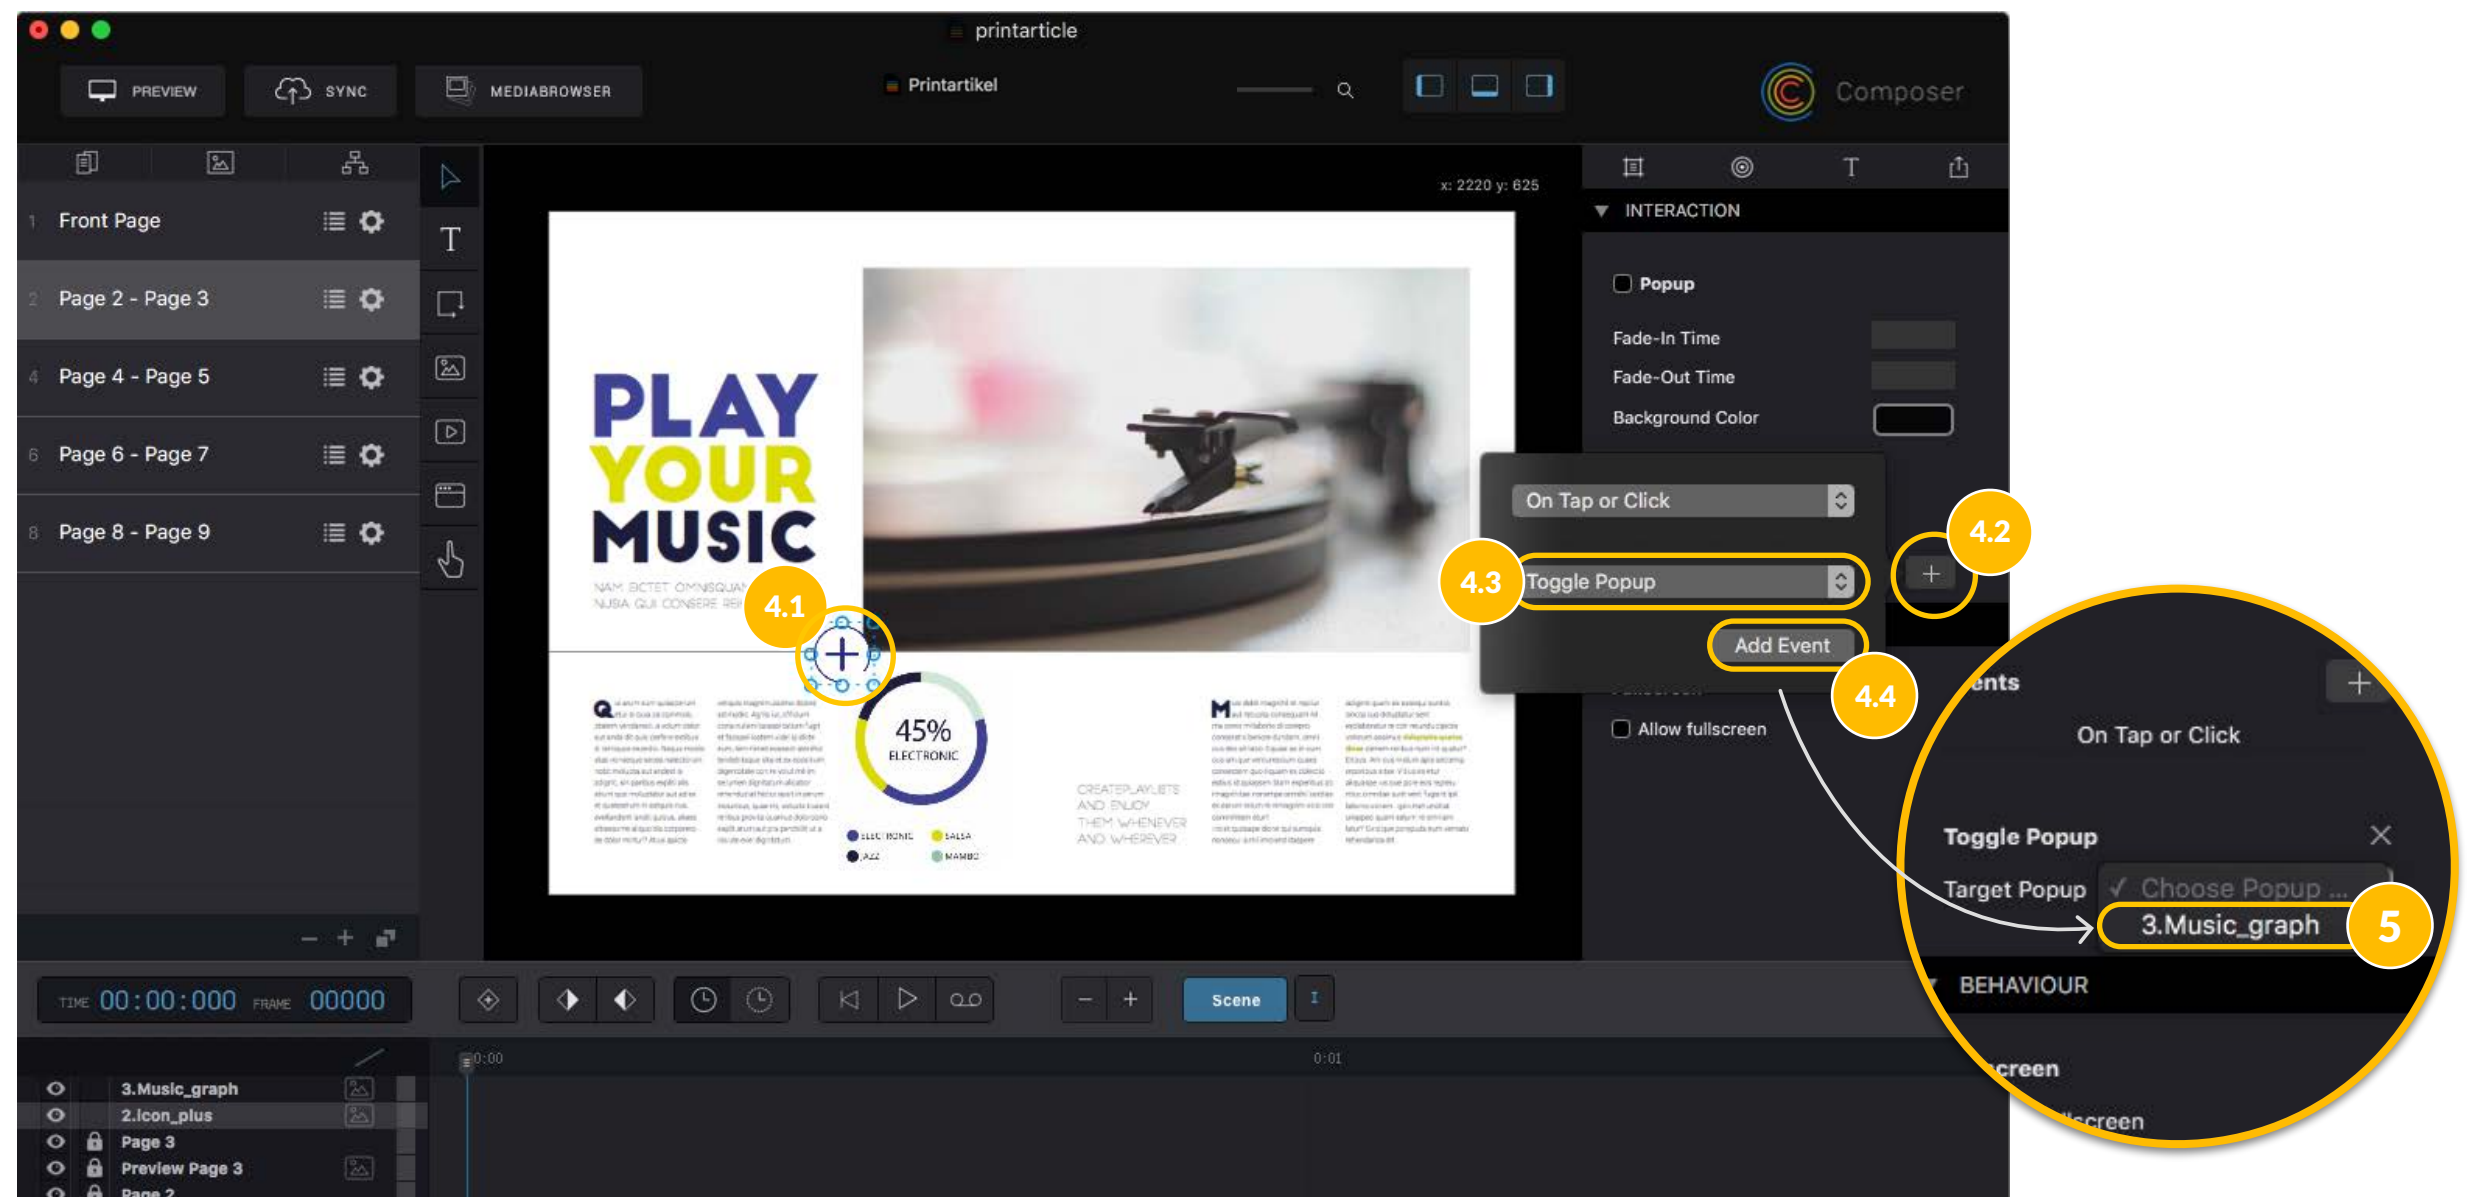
printarticle

PREVIEW
SYNC
MEDIABROWSER
Printartikel
Composer

1 Front Page
2 Page 2 - Page 3
4 Page 4 - Page 5
6 Page 6 - Page 7
8 Page 8 - Page 9

x: 2220 y: 625

PLAY
YOUR
MUSIC

NAM BICTET OMNISQUA
NUSA QUI CONSERE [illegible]

45%
ELECTRONIC

ELECTRONIC SALSA
JAZZ MAMBO

CREATE PLAYLISTS
AND ENJOY
THEM WHENEVER
AND WHEREVER

INTERACTION
Popup
Fade-In Time
Fade-Out Time
Background Color

On Tap or Click
Toggle Popup
Add Event

4.1
4.2
4.3
4.4

Allow fullscreen

ents
On Tap or Click
Toggle Popup
Target Popup
✓ Choose Popup ...
3.Music_graph
5
BEHAVIOUR
creen
llscreen

TIME 00:00:000 FRAME 00000
Scene

0:00
0:01

3.Music_graph
2.Icon_plus
Page 3
Preview Page 3
Page 2